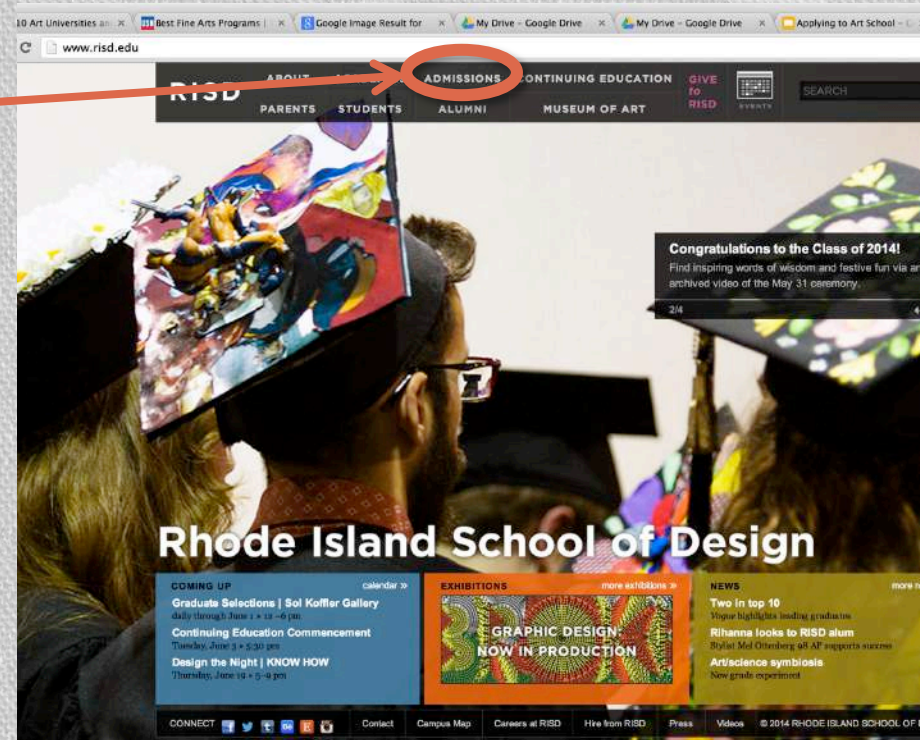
10 Art Universities an × | Best Fine Arts Programs | × | Google Image Result for × | My Drive – Google Drive × | My Drive – Google Drive × | Applying to Art School – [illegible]

www.risd.edu

RISD ABOUT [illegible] ADMISSIONS CONTINUING EDUCATION GIVE to RISD EVENTS SEARCH

PARENTS STUDENTS ALUMNI MUSEUM OF ART

Congratulations to the Class of 2014!
Find inspiring words of wisdom and festive fun via an archived video of the May 31 ceremony.
2/4

Rhode Island School of Design

COMING UP calendar »
Graduate Selections | Sol Koffler Gallery
daily through June 1 • 12–6 pm
Continuing Education Commencement
Tuesday, June 3 • 5:30 pm
Design the Night | KNOW HOW
Thursday, June 19 • 5–9 pm

EXHIBITIONS more exhibitions »
GRAPHIC DESIGN: NOW IN PRODUCTION

NEWS more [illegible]
Two in top 10
Vogue highlights leading graduates
Rihanna looks to RISD alum
Stylist Mel Ottenberg 98 AP supports success
Art/science symbiosis
New grads experiment

CONNECT Contact Campus Map Careers at RISD Hire from RISD Press Videos © 2014 RHODE ISLAND SCHOOL OF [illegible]